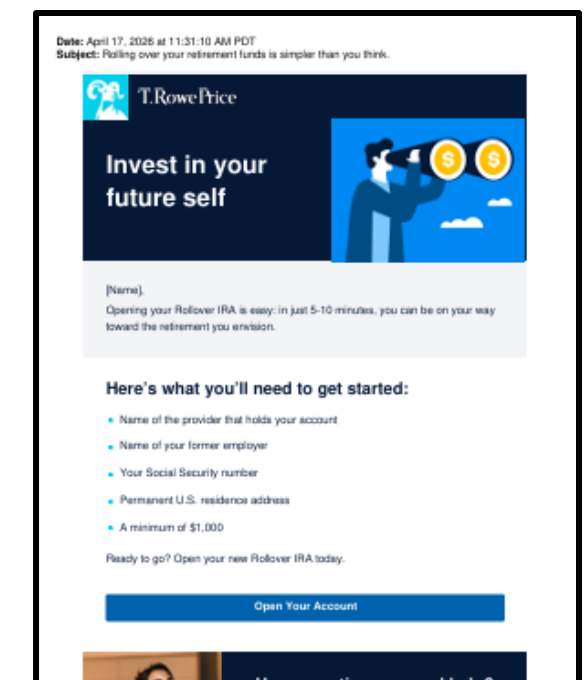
**Date:** April 17, 2026 at 11:31:10 AM PDT
**Subject:** Rolling over your retirement funds is simpler than you think.

T.RowePrice

Invest in your future self

$ $

[Name],

Opening your Rollover IRA is easy: in just 5-10 minutes, you can be on your way toward the retirement you envision.

Here's what you'll need to get started:

- Name of the provider that holds your account
- Name of your former employer
- Your Social Security number
- Permanent U.S. residence address
- A minimum of $1,000

Ready to go? Open your new Rollover IRA today.

Open Your Account

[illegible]